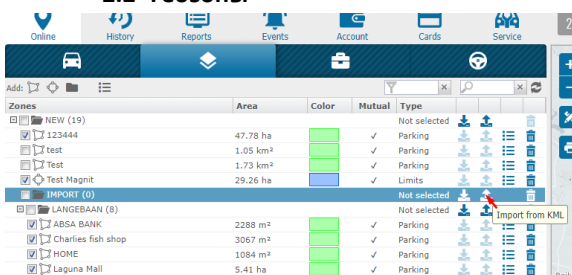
Online History Reports Events Account Cards Service

Add:

| Zones | Area | Color | Mutual | Type |
|---|---|---|---|---|
| NEW (19) | | | | Not selected |
| 123444 | 47.78 ha | | ✓ | Parking |
| test | 1.05 km² | | ✓ | Parking |
| Test | 1.73 km² | | ✓ | Parking |
| Test Magnit | 29.26 ha | | ✓ | Limits |
| IMPORT (0) | | | | Not selected |
| LANGEBAAN (8) | | | | Not selected |
| ABSA BANK | 2288 m² | | ✓ | Parking |
| Charlies fish shop | 3067 m² | | ✓ | Parking |
| HOME | 1084 m² | | ✓ | Parking |
| Laguna Mall | 5.41 ha | | ✓ | Parking |

Import from KML